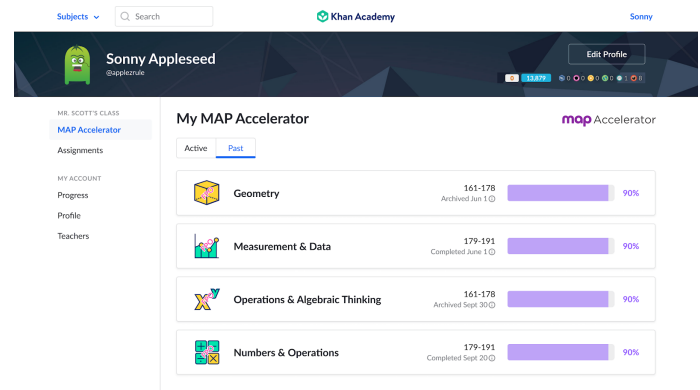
Subjects Search Khan Academy Sonny

Sonny Appleseed
@applezrule

Edit Profile

0 13,879 0 0 0 0 0 0

MR. SCOTT'S CLASS
MAP Accelerator
Assignments

MY ACCOUNT
Progress
Profile
Teachers

My MAP Accelerator

map Accelerator

Active Past

Geometry 161-178 Archived Jun 1 90%

Measurement & Data 179-191 Completed June 1 90%

Operations & Algebraic Thinking 161-178 Archived Sept 30 90%

Numbers & Operations 179-191 Completed Sept 20 90%